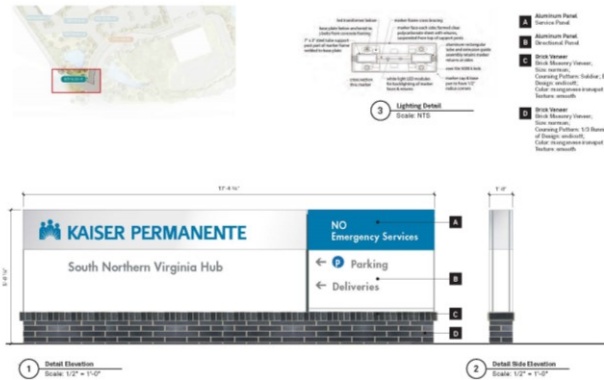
A Aluminum Panel
Service Panel

B Aluminum Panel
Directional Panel

C Brick Veneer
Brick Masonry Veneer;
Coursing Pattern: Soldier; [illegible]
Design: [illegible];
Color: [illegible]
Texture: smooth

D Brick Veneer
Brick Masonry Veneer;
Size: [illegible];
Coursing Pattern: 1/3 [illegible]
Design: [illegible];
Color: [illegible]
Texture: smooth

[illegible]

3 Lighting Detail
Scale: NTS

KAISER PERMANENTE
South Northern Virginia Hub

NO
Emergency Services

← P Parking
← Deliveries

A
B
C
D

1 Detail Elevation
Scale: 1/2" = 1'-0"

2 Detail Side Elevation
Scale: 1/2" = 1'-0"